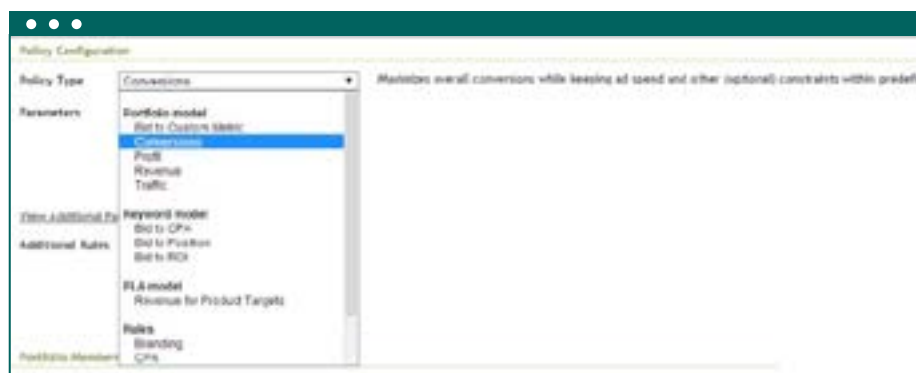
Policy Configuration

Policy Type

Conversions

Maximizes overall conversions while keeping ad spend and other (optional) constraints within predef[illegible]

Parameters

Portfolio model
Bid to Custom Metric
Conversions
Profit
Revenue
Traffic

View Additional Pa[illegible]

Keyword model
Bid to CPA
Bid to Position
Bid to ROI

Additional Rules

PLA model
Revenue for Product Targets

Rules
Branding
CPA

Portfolio Members